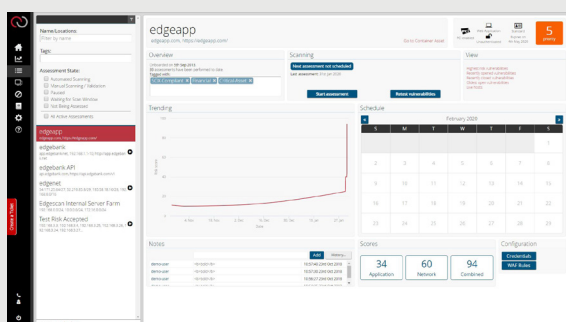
Name/Locations:
Filter by name

Tags:

Assessment Stats:
Automated Scanning
Manual Scanning / Validation
Paused
Waiting for Scan Window
Not Being Assessed

All Active Assessments

edgeapp
edgeapp.com, https://edgeapp.com

edgebank

edgebank API

edgenet

Edgescan Internal Server Farm

Test Risk Accepted

Create a Ticket

edgeapp
edgeapp.com, https://edgeapp.com
Go to Container Asset

5

Overview
Tagged with
PCI Compliant
Financial
Critical Asset

Scanning
Next assessment not scheduled
Last assessment: 21st Jan 2020
Start assessment
Retest vulnerabilities

View

Trending

Schedule
February 2020
S M T W T F S

Notes
Add
demo-user
demo-user
demo-user
demo-user

Scores
34
Application
60
Network
94
Combined

Configuration
Crossbolt
WAF Rules